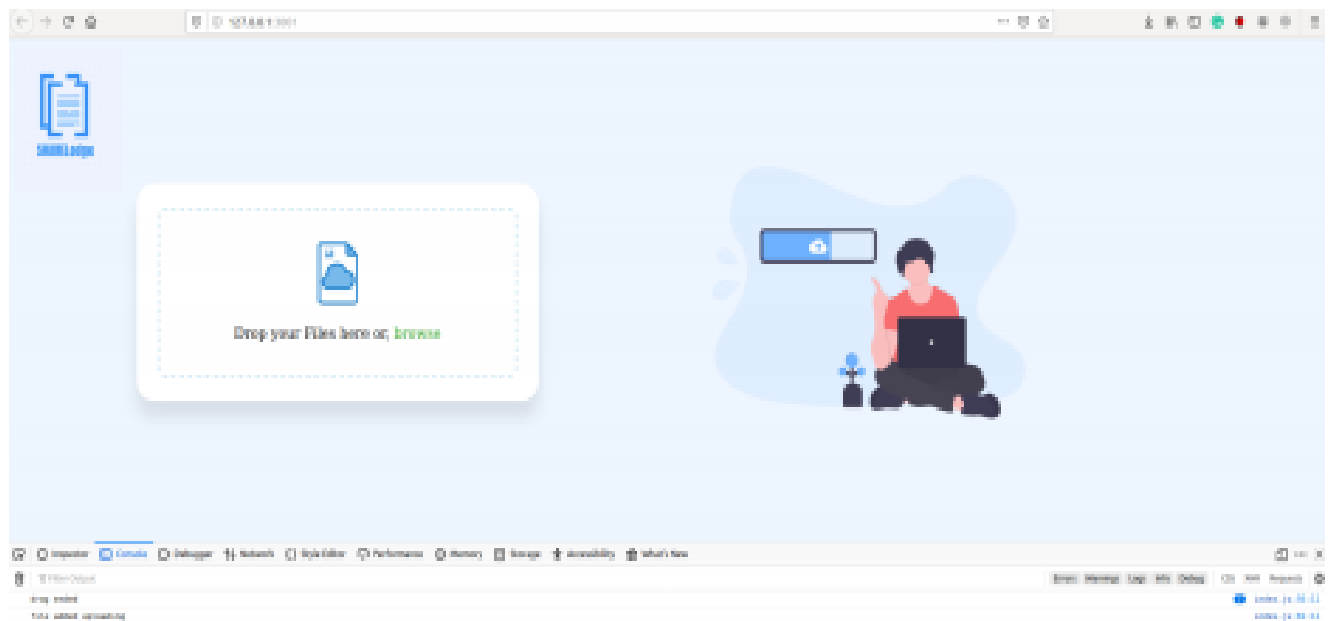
127.0.0.1:3001

SHAREsdge

Drop your Files here or, browse

Inspector Console Debugger Network Style Editor Performance Memory Storage Accessibility What's New

Filter Output

Errors Warnings Logs Info Debug CSS XHR Requests

drop ended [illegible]

file added uploading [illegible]